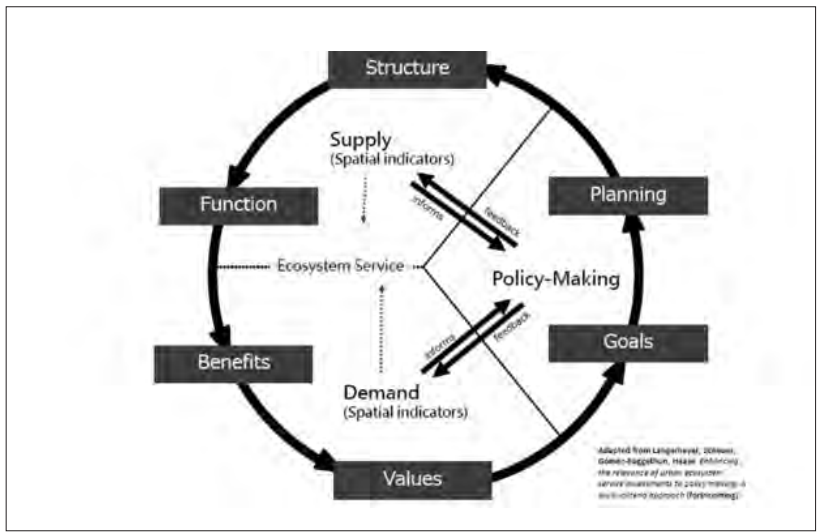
Structure

Planning

Goals

Values

Benefits

Function

Supply
(Spatial indicators)

informs

feedback

Ecosystem Service

Policy-Making

informs

feedback

Demand
(Spatial indicators)

Adapted from Langemeyer, Connolly, Gómez-Baggethun, Haase *Enhancing the relevance of urban ecosystem service assessments to policy making: a multi-criteria approach* (forthcoming).